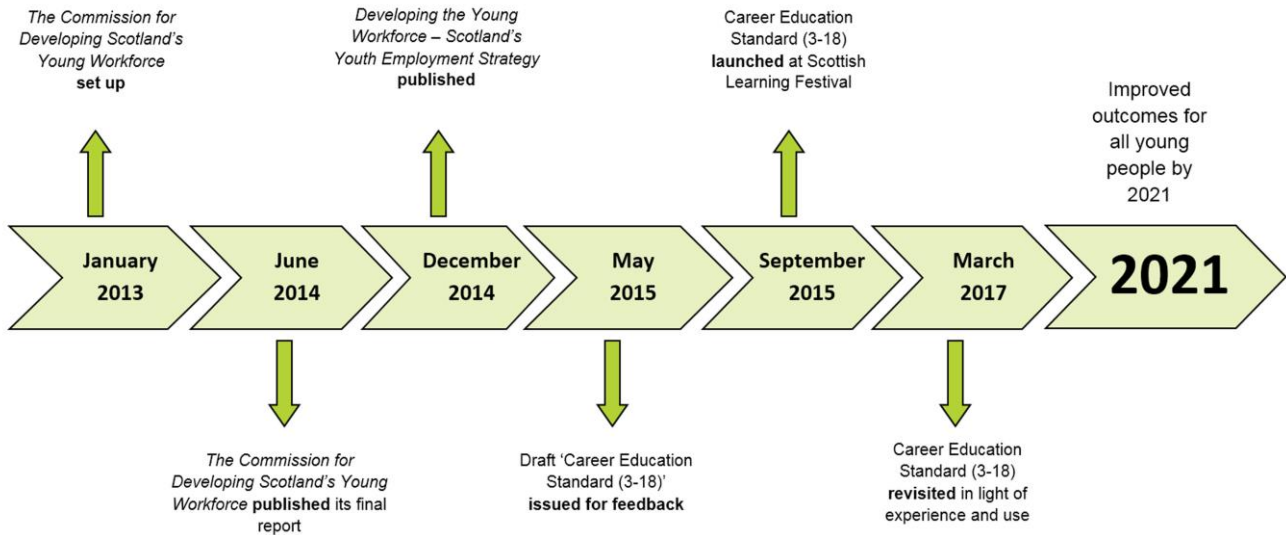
The Commission for Developing Scotland's Young Workforce set up

Developing the Young Workforce – Scotland's Youth Employment Strategy published

Career Education Standard (3-18) launched at Scottish Learning Festival

Improved outcomes for all young people by 2021

January 2013

June 2014

December 2014

May 2015

September 2015

March 2017

2021

The Commission for Developing Scotland's Young Workforce published its final report

Draft 'Career Education Standard (3-18)' issued for feedback

Career Education Standard (3-18) revisited in light of experience and use